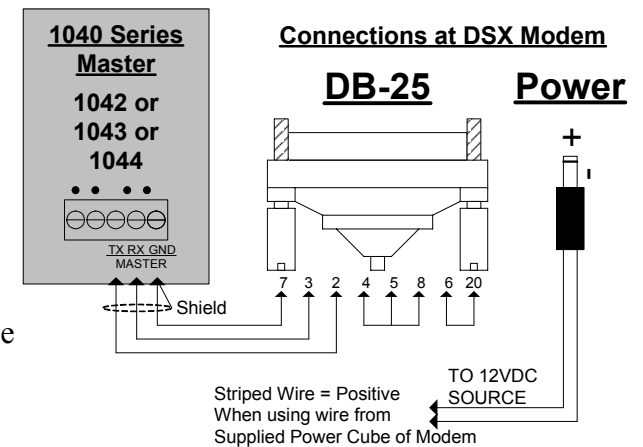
1040 Series Master

1042 or 1043 or 1044

TX RX GND
MASTER

Shield

e

Connections at DSX Modem

DB-25

Power

+

-

7 3 2 4 5 8 6 20

TO 12VDC SOURCE

Striped Wire = Positive
When using wire from
Supplied Power Cube of Modem